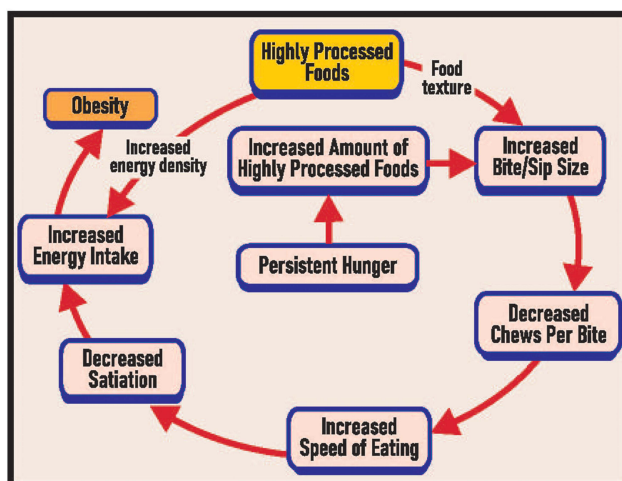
Highly Processed Foods

Food texture

Obesity

Increased energy density

Increased Amount of Highly Processed Foods

Increased Bite/Sip Size

Increased Energy Intake

Persistent Hunger

Decreased Chews Per Bite

Decreased Satiation

Increased Speed of Eating